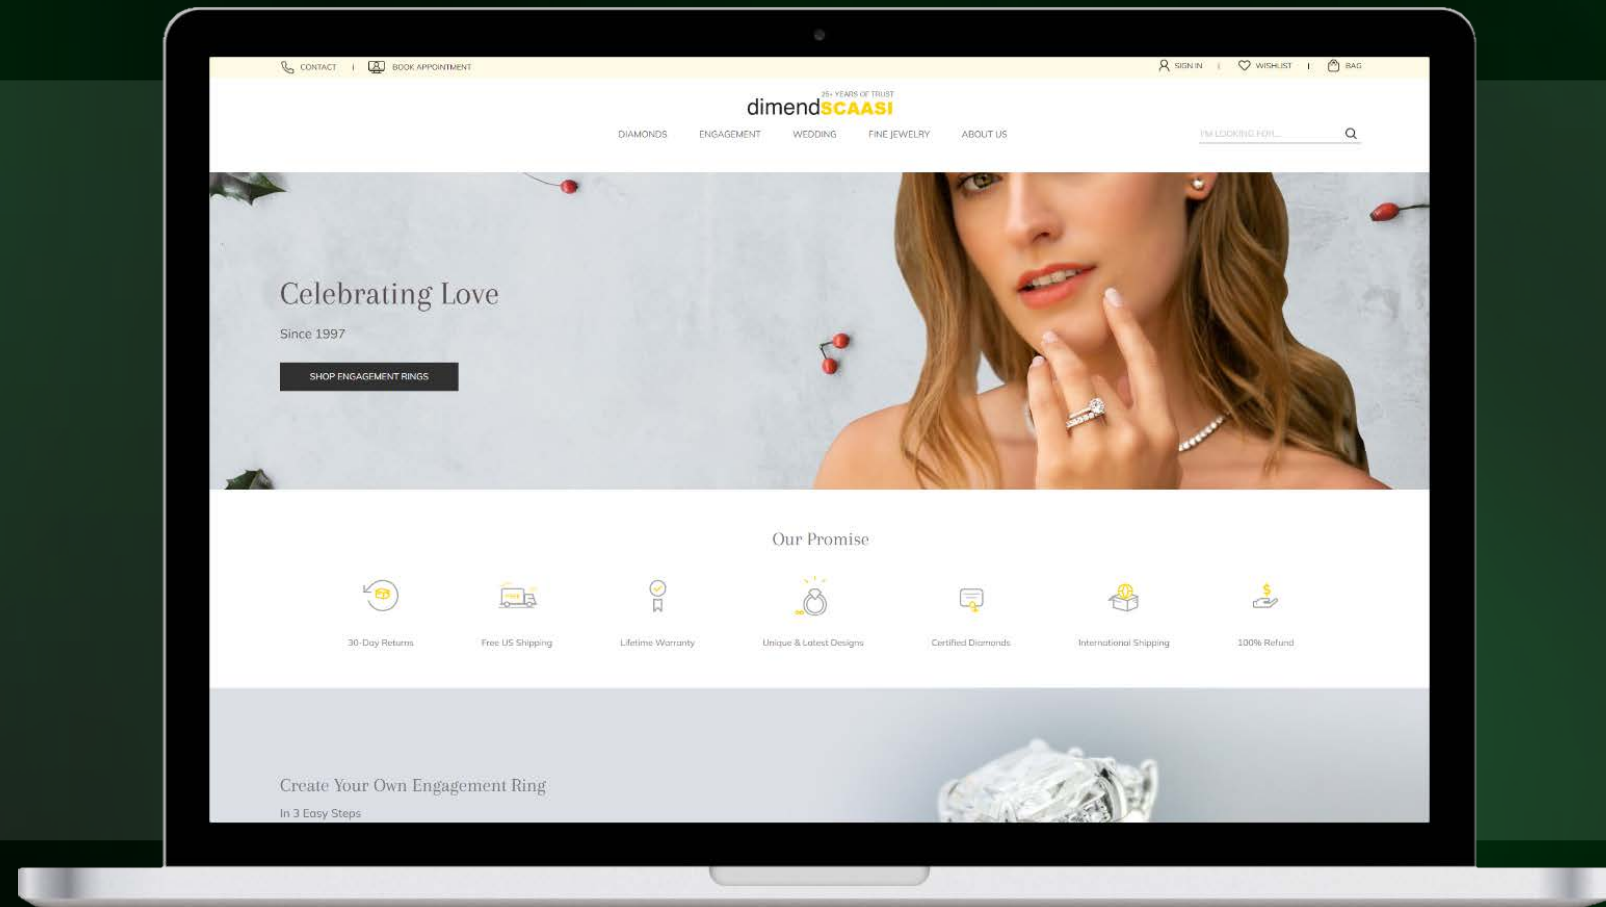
CONTACT | BOOK APPOINTMENT

SIGN IN | WISHLIST | BAG

25+ YEARS OF TRUST
dimendSCAASI

DIAMONDS ENGAGEMENT WEDDING FINE JEWELRY ABOUT US

I'M LOOKING FOR...

Celebrating Love

Since 1997

SHOP ENGAGEMENT RINGS

Our Promise

30-Day Returns

FREE
Free US Shipping

Lifetime Warranty

Unique & Latest Designs

Certified Diamonds

International Shipping

$
100% Refund

Create Your Own Engagement Ring

In 3 Easy Steps